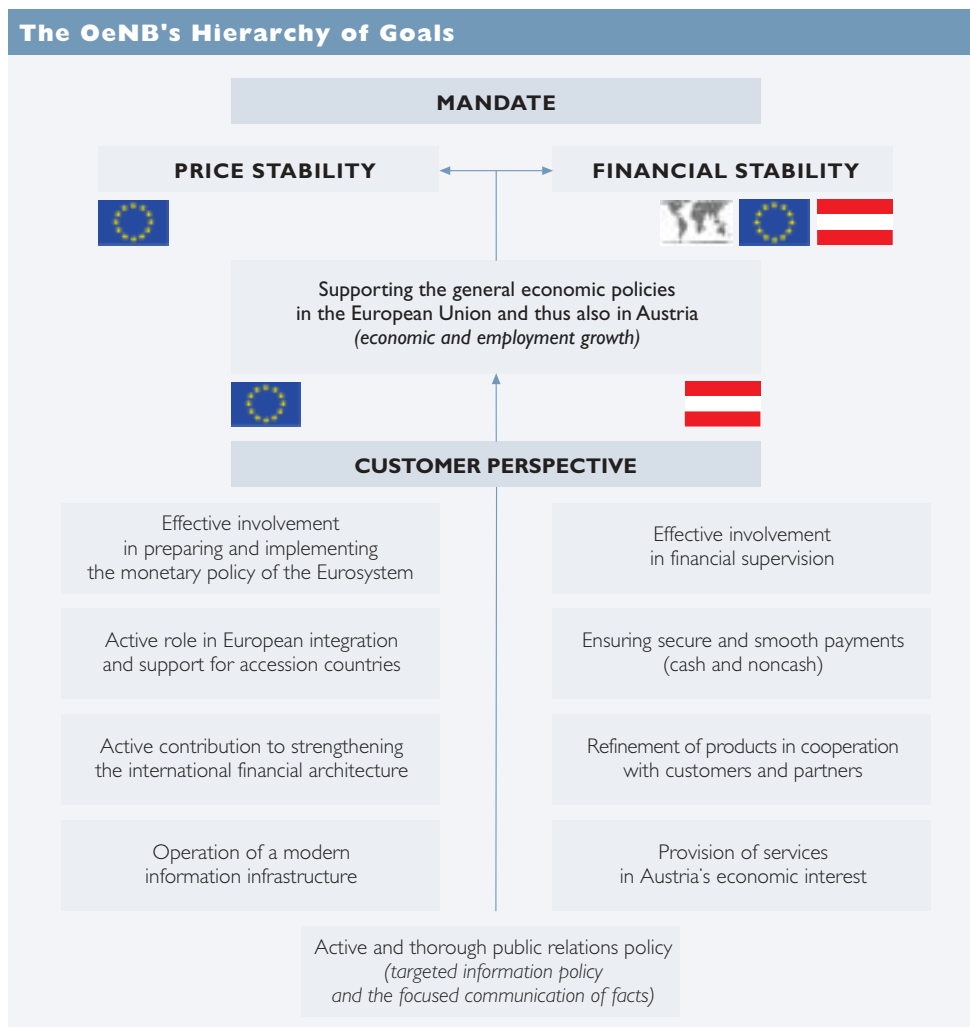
The OeNB's Hierarchy of Goals

MANDATE

PRICE STABILITY

FINANCIAL STABILITY

Supporting the general economic policies in the European Union and thus also in Austria
*(economic and employment growth)*

CUSTOMER PERSPECTIVE

Effective involvement in preparing and implementing the monetary policy of the Eurosystem

Active role in European integration and support for accession countries

Active contribution to strengthening the international financial architecture

Operation of a modern information infrastructure

Effective involvement in financial supervision

Ensuring secure and smooth payments (cash and noncash)

Refinement of products in cooperation with customers and partners

Provision of services in Austria's economic interest

Active and thorough public relations policy
*(targeted information policy and the focused communication of facts)*